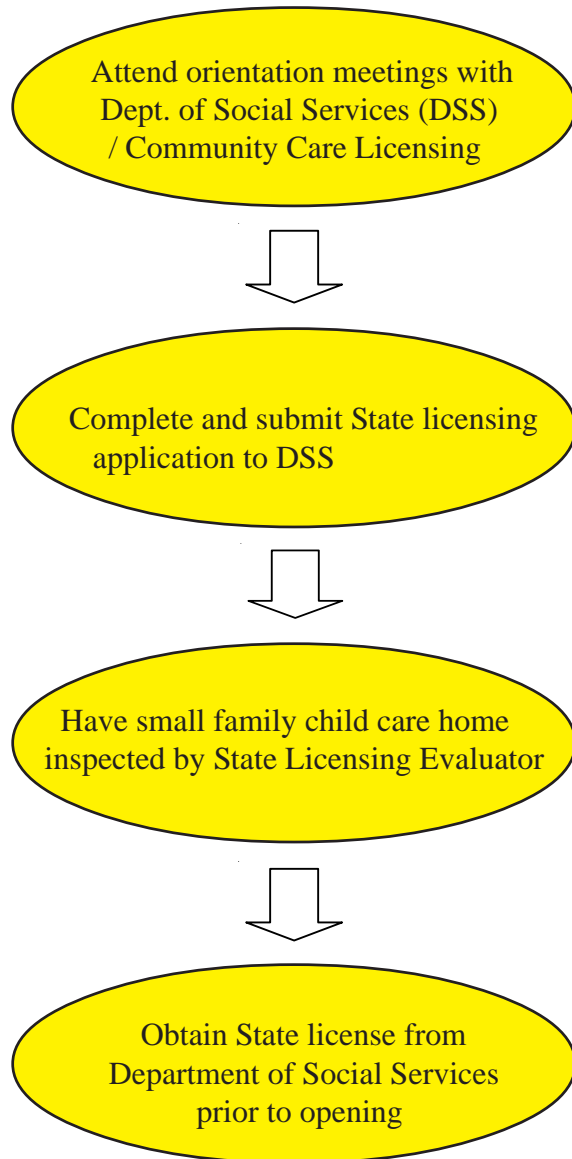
Attend orientation meetings with Dept. of Social Services (DSS) / Community Care Licensing

Complete and submit State licensing application to DSS

Have small family child care home inspected by State Licensing Evaluator

Obtain State license from Department of Social Services prior to opening